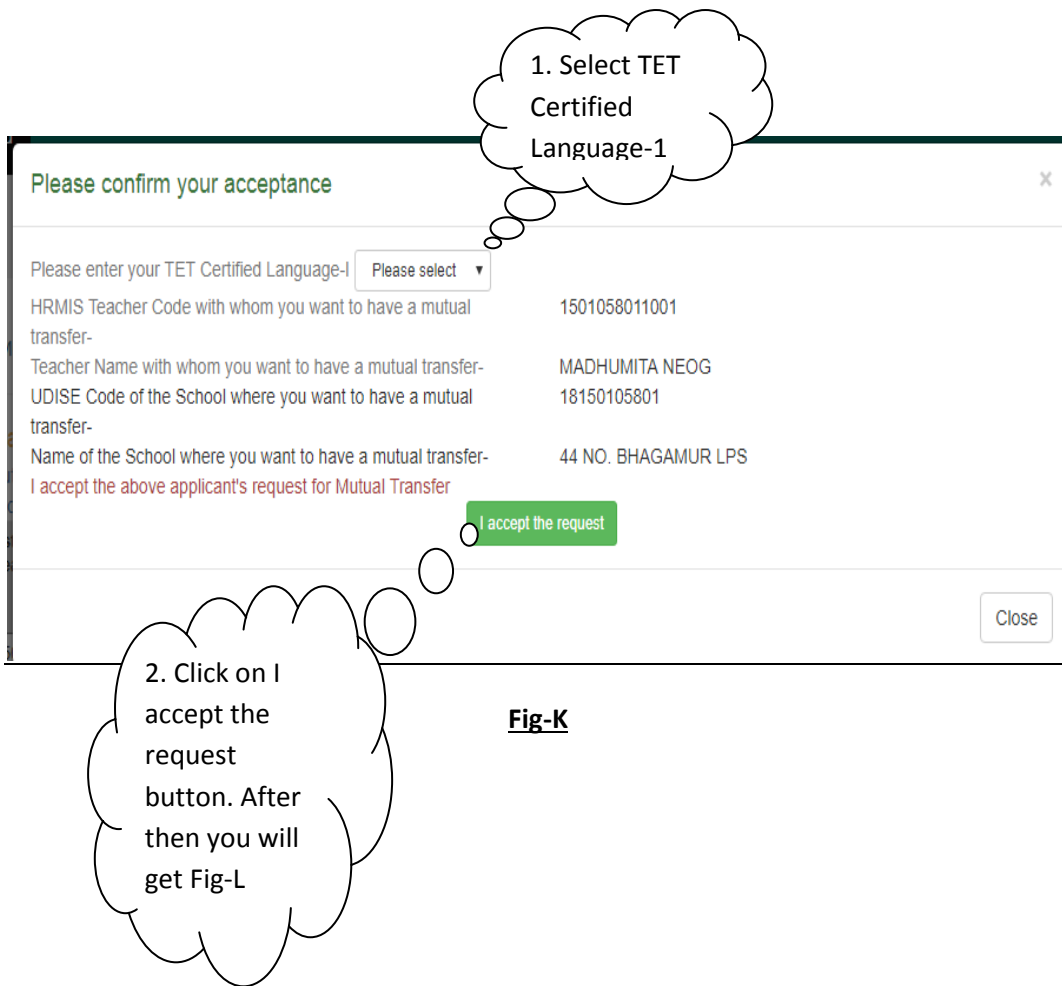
1. Select TET Certified Language-1

Please confirm your acceptance

×

Please enter your TET Certified Language-I Please select ▾

HRMIS Teacher Code with whom you want to have a mutual transfer- 1501058011001

Teacher Name with whom you want to have a mutual transfer- MADHUMITA NEOG

UDISE Code of the School where you want to have a mutual transfer- 18150105801

Name of the School where you want to have a mutual transfer- 44 NO. BHAGAMUR LPS

I accept the above applicant's request for Mutual Transfer

I accept the request

Close

2. Click on I accept the request button. After then you will get Fig-L

Fig-K